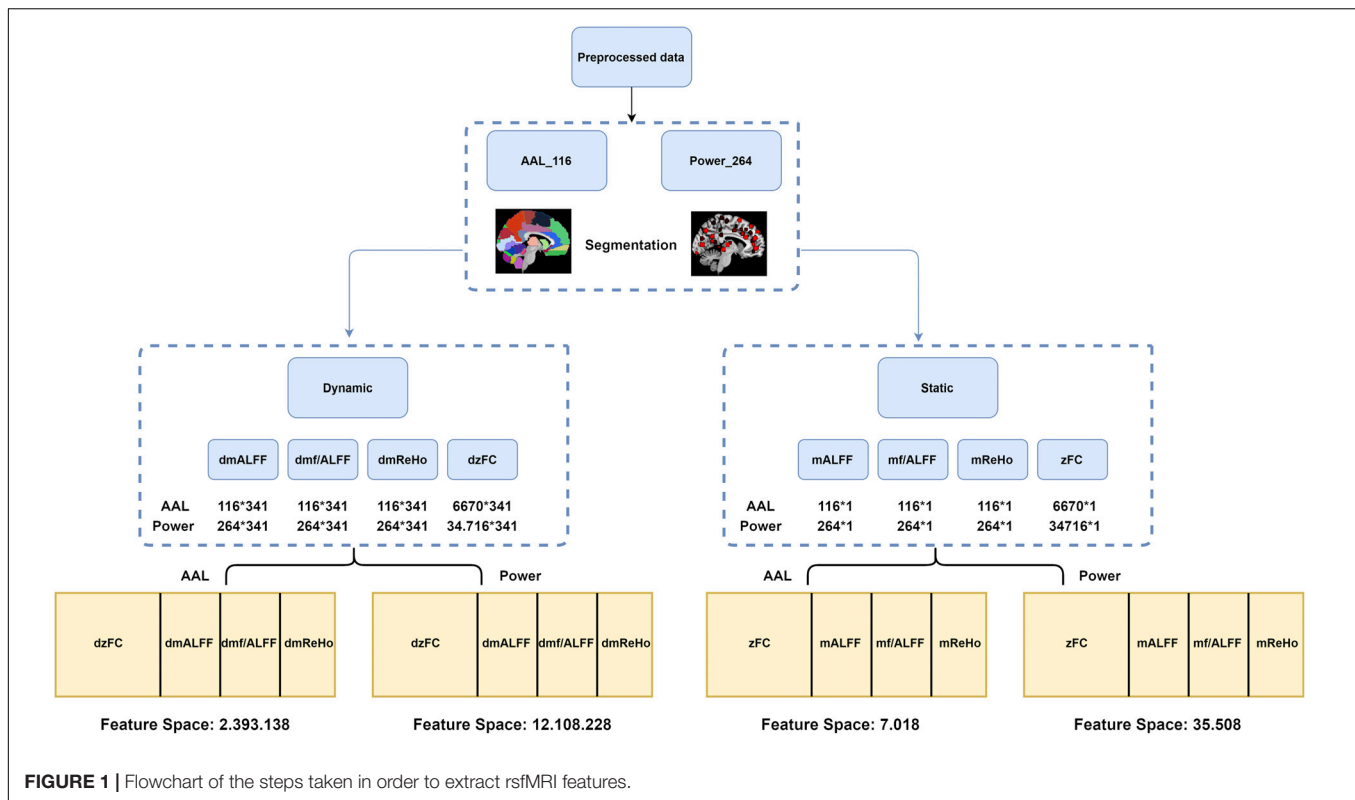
Preprocessed data

AAL_116

Power_264

Segmentation

Dynamic

dmALFF dmf/ALFF dmReHo dzFC

| | | | | |
|---|---|---|---|---|
| AAL | 116*341 | 116*341 | 116*341 | 6670*341 |
| Power | 264*341 | 264*341 | 264*341 | 34.716*341 |

Static

mALFF mf/ALFF mReHo zFC

| | | | | |
|---|---|---|---|---|
| AAL | 116*1 | 116*1 | 116*1 | 6670*1 |
| Power | 264*1 | 264*1 | 264*1 | 34716*1 |

AAL

dzFC dmALFF dmf/ALFF dmReHo

Feature Space: 2.393.138

Power

dzFC dmALFF dmf/ALFF dmReHo

Feature Space: 12.108.228

AAL

zFC mALFF mf/ALFF mReHo

Feature Space: 7.018

Power

zFC mALFF mf/ALFF mReHo

Feature Space: 35.508

FIGURE 1 | Flowchart of the steps taken in order to extract rsfMRI features.